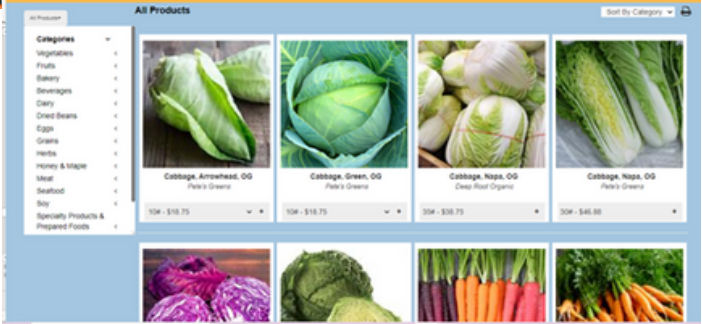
All Products▾

All Products

Sort By Category

Categories
Vegetables
Fruits
Bakery
Beverages
Dairy
Dried Beans
Eggs
Grains
Herbs
Honey & Maple
Meat
Seafood
Soy
Specialty Products & Prepared Foods

Cabbage, Arrowhead, OG
Pete's Greens
10# - $18.75

Cabbage, Green, OG
Pete's Greens
10# - $18.75

Cabbage, Napa, OG
Deep Root Organic
30# - $38.75

Cabbage, Napa, OG
Pete's Greens
30# - $46.88